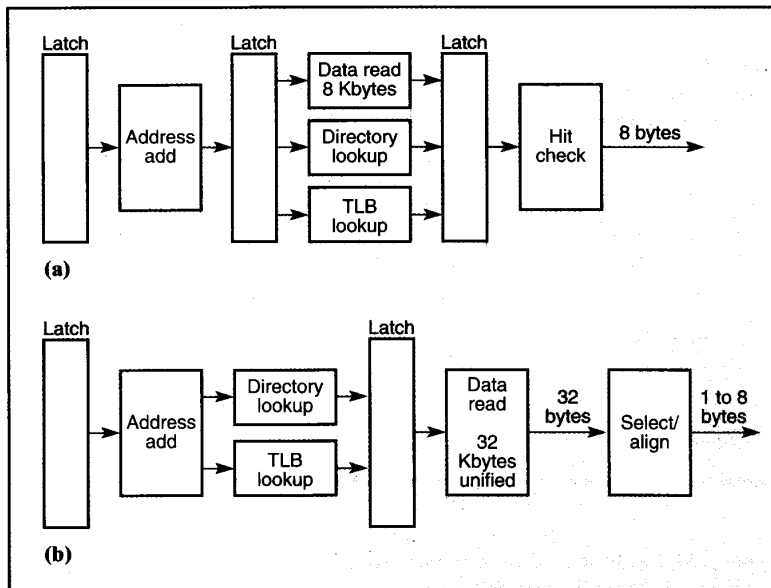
Latch

Address add

Latch

Data read 8 Kbytes

Directory lookup

TLB lookup

Latch

Hit check

8 bytes

(a)

Latch

Address add

Directory lookup

TLB lookup

Latch

Data read

32 Kbytes unified

32 bytes

Select/ align

1 to 8 bytes

(b)